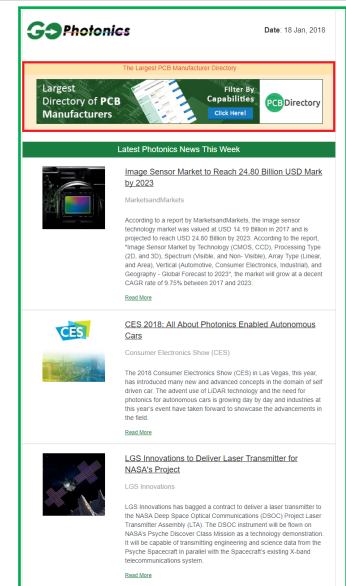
GoPhotonics

Date: 18 Jan, 2018

The Largest PCB Manufacturer Directory

Largest Directory of PCB Manufacturers

Filter By Capabilities

Click Here!

PCB Directory

Latest Photonics News This Week

Image Sensor Market to Reach 24.80 Billion USD Mark by 2023

MarketsandMarkets

According to a report by MarketsandMarkets, the image sensor technology market was valued at USD 14.19 Billion in 2017 and is projected to reach USD 24.80 Billion by 2023. According to the report, "Image Sensor Market by Technology (CMOS, CCD), Processing Type (2D, and 3D), Spectrum (Visible, and Non- Visible), Array Type (Linear, and Area), Vertical (Automotive, Consumer Electronics, Industrial), and Geography - Global Forecast to 2023", the market will grow at a decent CAGR rate of 9.75% between 2017 and 2023.

Read More

CES

CES 2018: All About Photonics Enabled Autonomous Cars

Consumer Electronics Show (CES)

The 2018 Consumer Electronics Show (CES) in Las Vegas, this year, has introduced many new and advanced concepts in the domain of self driven car. The advent use of LiDAR technology and the need for photonics for autonomous cars is growing day by day and industries at this year's event have taken forward to showcase the advancements in the field.

Read More

LGS Innovations to Deliver Laser Transmitter for NASA's Project

LGS Innovations

LGS Innovations has bagged a contract to deliver a laser transmitter to the NASA Deep Space Optical Communications (DSOC) Project Laser Transmitter Assembly (LTA). The DSOC instrument will be flown on NASA's Psyche Discover Class Mission as a technology demonstration. It will be capable of transmitting engineering and science data from the Psyche Spacecraft in parallel with the Spacecraft's existing X-band telecommunications system.

Read More